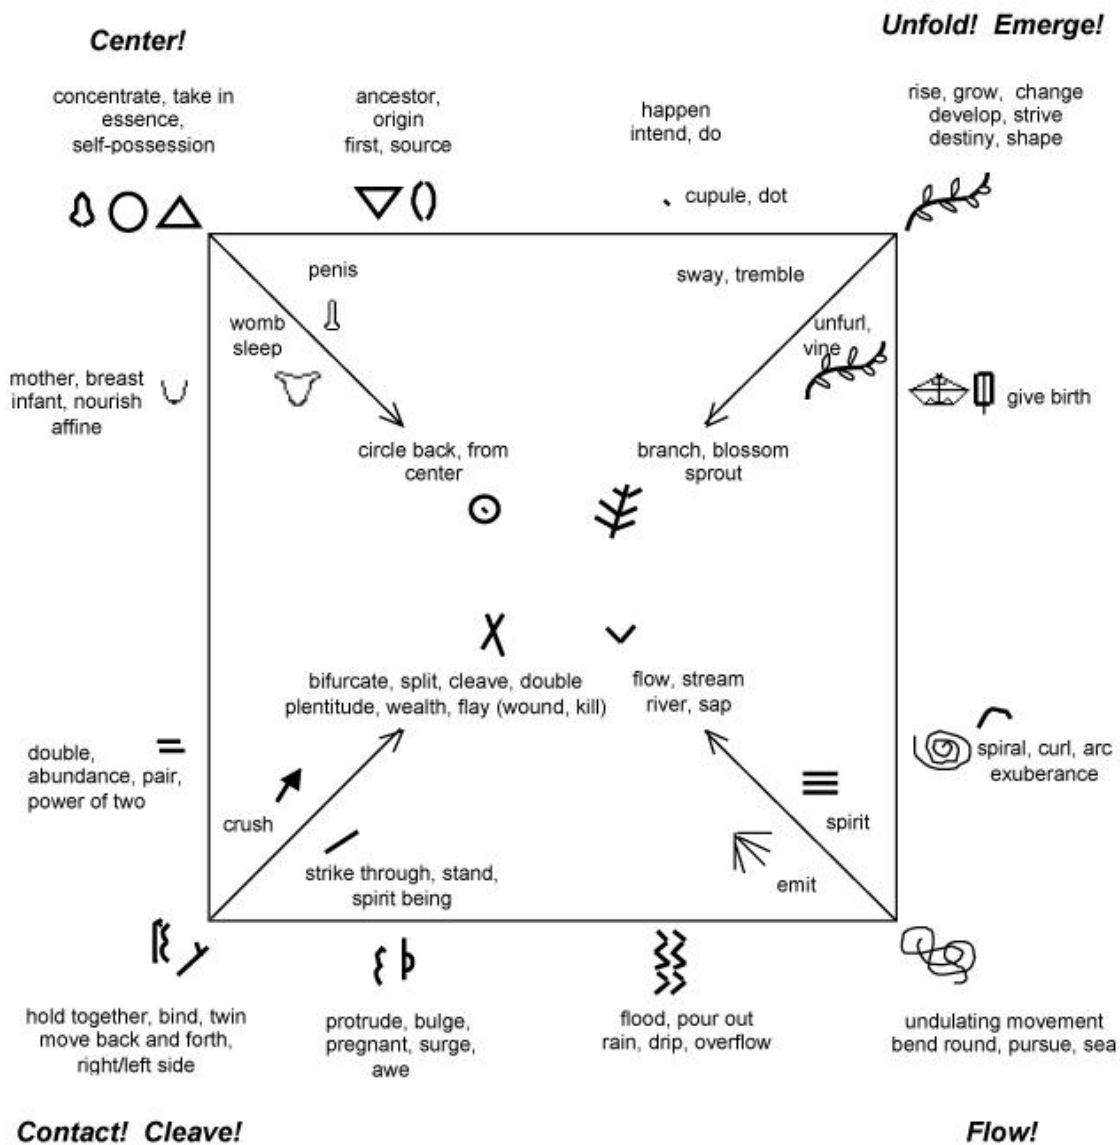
Center!

Unfold! Emerge!

concentrate, take in essence, self-possession

ancestor, origin first, source

happen intend, do

rise, grow, change develop, strive destiny, shape

cupule, dot

penis

sway, tremble

womb sleep

unfurl, vine

mother, breast infant, nourish affine

give birth

circle back, from center

branch, blossom sprout

bifurcate, split, cleave, double plentitude, wealth, flay (wound, kill)

flow, stream river, sap

double, abundance, pair, power of two

spiral, curl, arc exuberance

crush

spirit

strike through, stand, spirit being

emit

hold together, bind, twin move back and forth, right/left side

protrude, bulge, pregnant, surge, awe

flood, pour out rain, drip, overflow

undulating movement bend round, pursue, sea

Contact! Cleave!

Flow!